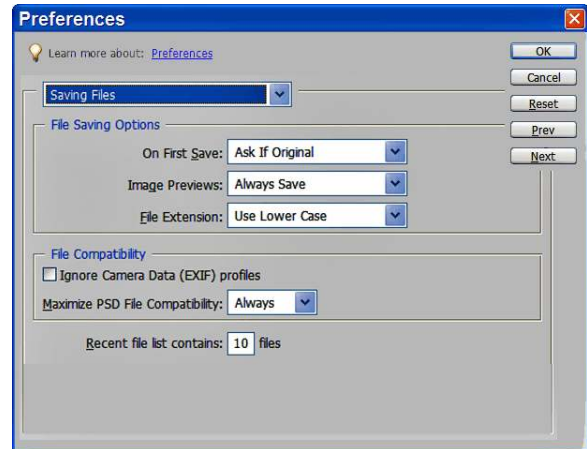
Preferences

Learn more about: Preferences

OK

Cancel

Reset

Prev

Next

Saving Files

File Saving Options

On First Save: Ask If Original

Image Previews: Always Save

File Extension: Use Lower Case

File Compatibility

Ignore Camera Data (EXIF) profiles

Maximize PSD File Compatibility: Always

Recent file list contains: 10 files